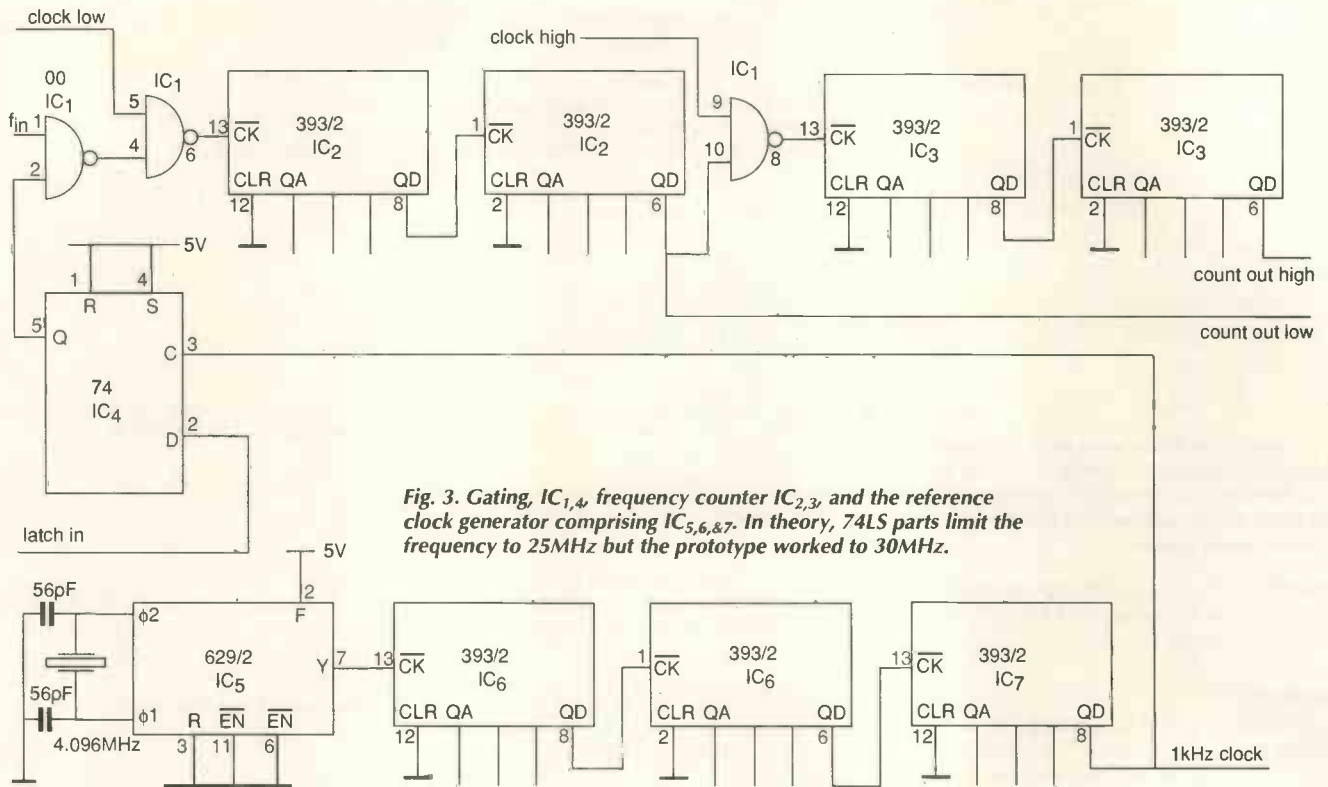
clock low

00
$IC_1$
$f_{in}$ 1
2

$IC_1$
5
4
6

13 $\overline{CK}$ 393/2 $IC_2$
CLR QA QD
12 8

1 $\overline{CK}$ 393/2 $IC_2$
CLR QA QD
2 6

clock high
$IC_1$
9
10
8

13 $\overline{CK}$ 393/2 $IC_3$
CLR QA QD
12 8

1 $\overline{CK}$ 393/2 $IC_3$
CLR QA QD
2 6

5V
1 4
R S
5 Q
C 3
74
$IC_4$
D 2

count out high

count out low

Fig. 3. Gating, $IC_{1,4}$, frequency counter $IC_{2,3}$, and the reference clock generator comprising $IC_{5,6,\&7}$. In theory, 74LS parts limit the frequency to 25MHz but the prototype worked to 30MHz.

latch in

5V
2
F
56pF
$\phi2$
629/2
$IC_5$
Y 7
56pF
$\phi1$
R $\overline{EN}$ $\overline{EN}$
3 11 6
4.096MHz

13 $\overline{CK}$ 393/2 $IC_6$
CLR QA QD
12 8

1 $\overline{CK}$ 393/2 $IC_6$
CLR QA QD
2 6

13 $\overline{CK}$ 393/2 $IC_7$
CLR QA QD
12 8

1kHz clock